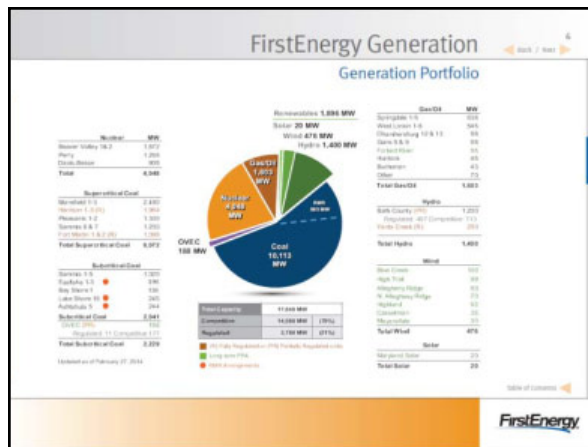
FirstEnergy Generation

4

Back / Next

Generation Portfolio

| Nuclear | MW |
|---|---|
| Beaver Valley 1&2 | 1,872 |
| Perry | 1,268 |
| Davis-Besse | 908 |
| Total | 4,048 |

| Supercritical Coal | |
|---|---|
| Mansfield 1-3 | 2,490 |
| Harrison 1-3 (R) | 1,984 |
| Pleasants 1-2 | 1,300 |
| Sammis 6 & 7 | 1,250 |
| Fort Martin 1 & 2 (R) | 1,098 |
| Total Supercritical Coal | 8,072 |

| Subcritical Coal | |
|---|---|
| Sammis 1-5 | 1,020 |
| Eastlake 1-3 | 390 |
| Bay Shore 1 | 136 |
| Lake Shore 18 | 245 |
| Ashtabula 5 | 244 |
| Subcritical Coal | 2,041 |
| OVEC (PR) | 150 |
| Regulated 11 Competitive 17 | |
| Total Subcritical Coal | 2,229 |

Updated as of February 27, 2014

Renewables 1,896 MW
Solar 20 MW
Wind 476 MW
Hydro 1,400 MW

Gas/Oil 1,603 MW

Nuclear 4,048 MW

OVEC 150 MW

Coal 10,113 MW

| Total Capacity | 17,644 MW | |
|---|---|---|
| Competitive | 14,886 MW | (79%) |
| Regulated | 3,758 MW | (21%) |

(R) Fully Regulated (PR) Partially Regulated units
Long-term PPA
RMR Arrangements

| Gas/Oil | MW |
|---|---|
| Springdale 1-5 | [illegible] |
| West Lorain 1-6 | 545 |
| Chambersburg 12 & 13 | 88 |
| Gans 8 & 9 | 88 |
| Forked River | 86 |
| Hunlock | 45 |
| Buchanan | 43 |
| Other | 73 |
| Total Gas/Oil | 1,603 |

| Hydro | |
|---|---|
| Bath County (PR) | 1,200 |
| Regulated 487 Competitive 713 | |
| Yards Creek (R) | 200 |
| Total Hydro | 1,400 |

| Wind | |
|---|---|
| Blue Creek | 100 |
| High Trail | 99 |
| Allegheny Ridge | 80 |
| N. Allegheny Ridge | 70 |
| Highland | 63 |
| Casselman | 35 |
| Meyersdale | 30 |
| Total Wind | 476 |

| Solar | |
|---|---|
| Maryland Solar | 20 |
| Total Solar | 20 |

Table of Contents

FirstEnergy